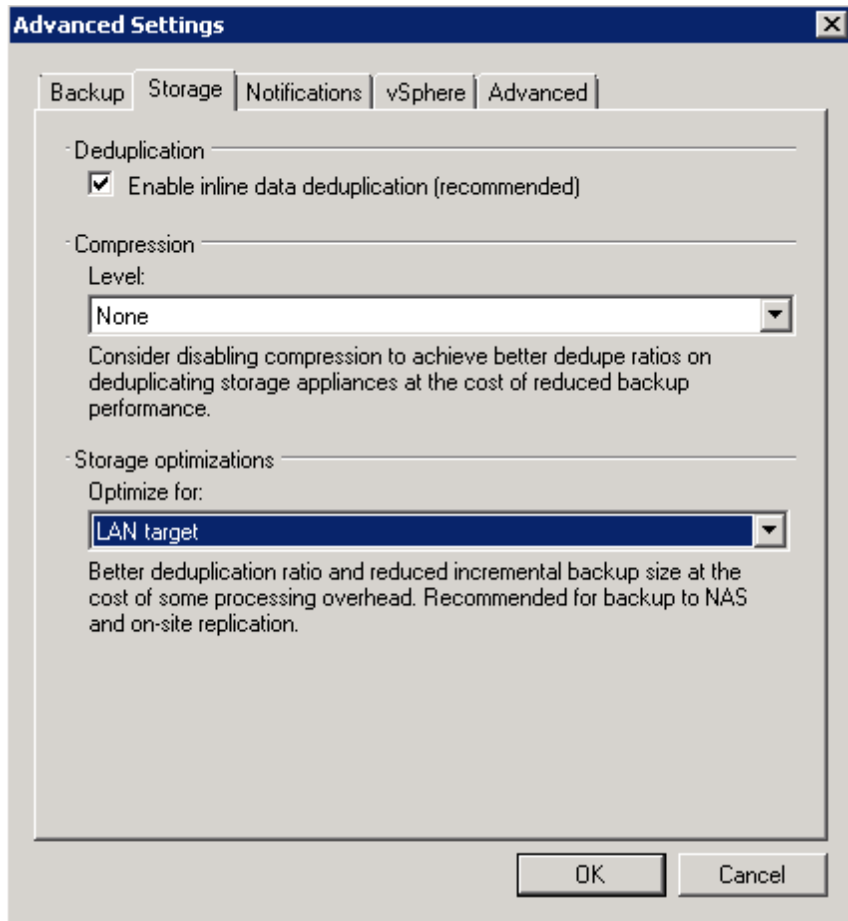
Advanced Settings

Backup | Storage | Notifications | vSphere | Advanced

Deduplication

Enable inline data deduplication (recommended)

Compression

Level:

None

Consider disabling compression to achieve better dedupe ratios on deduplicating storage appliances at the cost of reduced backup performance.

Storage optimizations

Optimize for:

LAN target

Better deduplication ratio and reduced incremental backup size at the cost of some processing overhead. Recommended for backup to NAS and on-site replication.

OK

Cancel